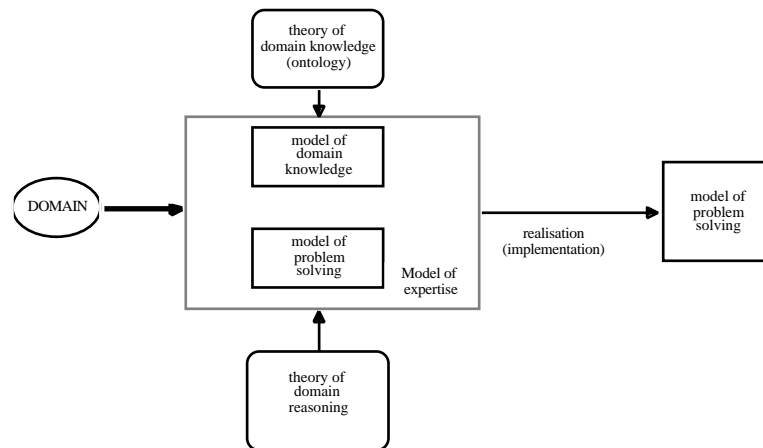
theory of domain knowledge (ontology)

DOMAIN

model of domain knowledge

model of problem solving

Model of expertise

realisation (implementation)

model of problem solving

theory of domain reasoning